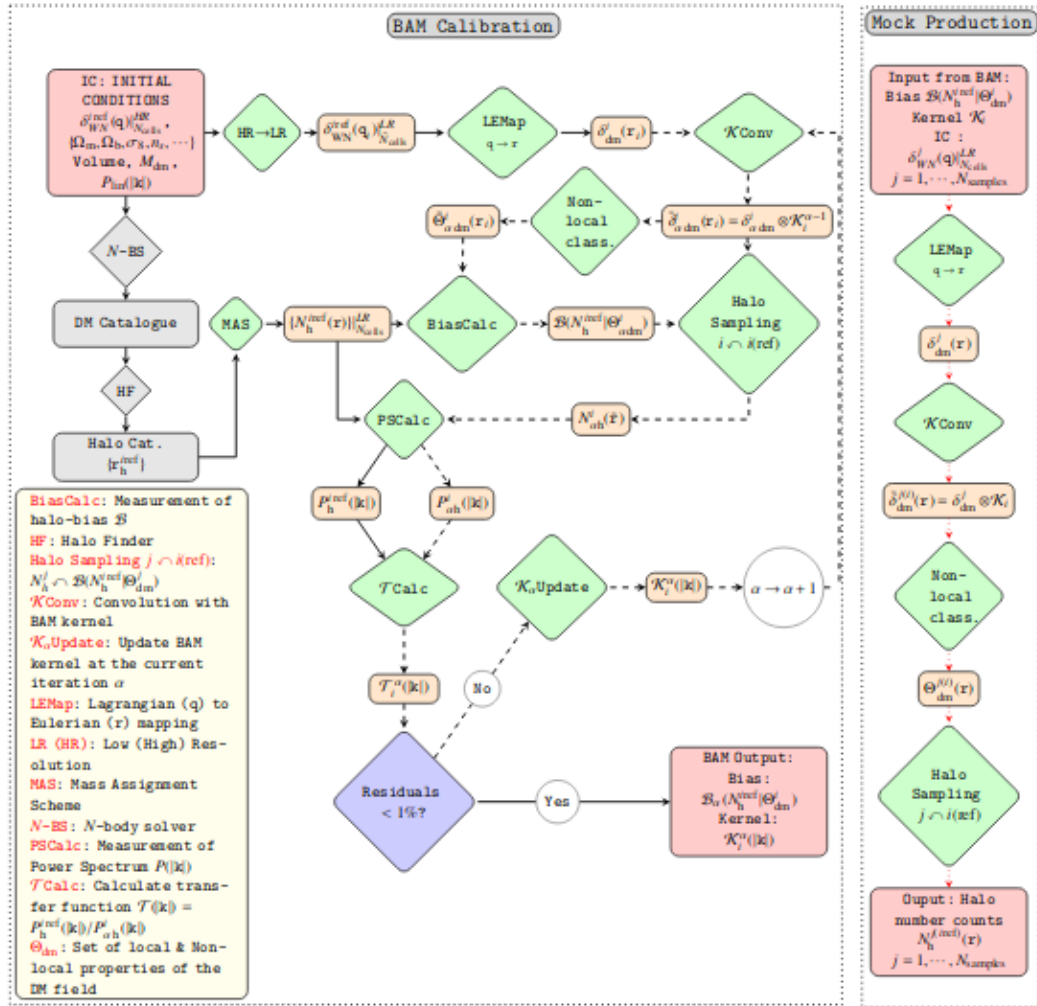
BAM Calibration

Mock Production

IC: INITIAL CONDITIONS $\delta^{\rm iref}_{WN}(\mathbf{q})|^{HR}_{N_{\rm cells}}$, $\{\Omega_{\rm m},\Omega_{\rm b},\sigma_8,n_s,\cdots\}$ Volume, $M_{\rm dm}$, $P_{\rm lin}(|\mathbf{k}|)$

HR→LR

$\delta^{\rm iref}_{\rm WN}(\mathbf{q})|^{LR}_{N_{\rm cells}}$

LEMap q → r

$\delta^{i}_{\rm dm}(\mathbf{r}_i)$

$\mathcal{K}$Conv

Non-local class.

$\tilde{\delta}^{i}_{\alpha\,\rm dm}(\mathbf{r}_i)=\delta^{i}_{\alpha\,\rm dm}\otimes\mathcal{K}^{\alpha-1}_i$

$\tilde{\Theta}^{i}_{\alpha\,\rm dm}(\mathbf{r}_i)$

$N$-BS

DM Catalogue

MAS

$\{N^{\rm iref}_{\rm h}(\mathbf{r})\}|^{LR}_{N_{\rm cells}}$

BiasCalc

$\mathcal{B}(N^{\rm iref}_{\rm h}|\Theta^{i}_{\alpha\,\rm dm})$

Halo Sampling $i\frown i(\rm ref)$

HF

Halo Cat. $\{\mathbf{r}^{\rm iref}_{\rm h}\}$

PSCalc

$N^{i}_{\alpha\rm h}(\tilde{\mathbf{r}})$

$P^{\rm iref}_{\rm h}(|\mathbf{k}|)$

$P^{i}_{\alpha\rm h}(|\mathbf{k}|)$

$\mathcal{T}$Calc

$\mathcal{K}_\alpha$Update

$\mathcal{K}^{\alpha}_i(|\mathbf{k}|)$

$\alpha\to\alpha+1$

$\mathcal{T}^{\alpha}_i(|\mathbf{k}|)$

No

Residuals < 1%?

Yes

BAM Output: Bias: $\mathcal{B}_\alpha(N^{\rm iref}_{\rm h}|\Theta^{i}_{\rm dm})$ Kernel: $\mathcal{K}^{\alpha}_i(|\mathbf{k}|)$

BiasCalc: Measurement of halo-bias $\mathcal{B}$
HF: Halo Finder
Halo Sampling $j\frown i(\rm ref)$: $N^{j}_{\rm h}\frown\mathcal{B}(N^{\rm iref}_{\rm h}|\Theta^{j}_{\rm dm})$
$\mathcal{K}$Conv: Convolution with BAM kernel
$\mathcal{K}_\alpha$Update: Update BAM kernel at the current iteration $\alpha$
LEMap: Lagrangian (q) to Eulerian (r) mapping
LR (HR): Low (High) Resolution
MAS: Mass Assignment Scheme
$N$-BS: $N$-body solver
PSCalc: Measurement of Power Spectrum $P(|\mathbf{k}|)$
$\mathcal{T}$Calc: Calculate transfer function $\mathcal{T}(|\mathbf{k}|)=P^{\rm iref}_{\rm h}(|\mathbf{k}|)/P^{i}_{\alpha\,\rm h}(|\mathbf{k}|)$
$\Theta_{\rm dm}$: Set of local & Non-local properties of the DM field

Input from BAM: Bias $\mathcal{B}(N^{\rm iref}_{\rm h}|\Theta^{i}_{\rm dm})$ Kernel $\mathcal{K}_i$ IC : $\delta^{j}_{WN}(\mathbf{q})|^{LR}_{N_{\rm cells}}$ $j=1,\cdots,N_{\rm samples}$

LEMap q → r

$\delta^{j}_{\rm dm}(\mathbf{r})$

$\mathcal{K}$Conv

$\tilde{\delta}^{j(i)}_{\rm dm}(\mathbf{r})=\delta^{j}_{\rm dm}\otimes\mathcal{K}_i$

Non-local class.

$\Theta^{j(i)}_{\rm dm}(\mathbf{r})$

Halo Sampling $j\frown i(\rm ref)$

Ouput: Halo number counts $N^{j(\rm iref)}_{\rm h}(\mathbf{r})$ $j=1,\cdots,N_{\rm samples}$